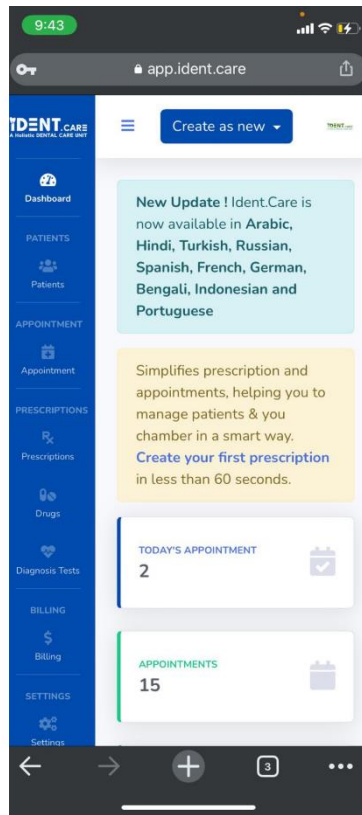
9:43

app.ident.care

IDENT.CARE
A Holistic DENTAL CARE UNIT

Dashboard

PATIENTS

Patients

APPOINTMENT

Appointment

PRESCRIPTIONS

Prescriptions

Drugs

Diagnosis Tests

BILLING

Billing

SETTINGS

Settings

Create as new

IDENT.care

New Update ! Ident.Care is now available in Arabic, Hindi, Turkish, Russian, Spanish, French, German, Bengali, Indonesian and Portuguese

Simplifies prescription and appointments, helping you to manage patients & you chamber in a smart way. Create your first prescription in less than 60 seconds.

TODAY'S APPOINTMENT
2

APPOINTMENTS
15

3